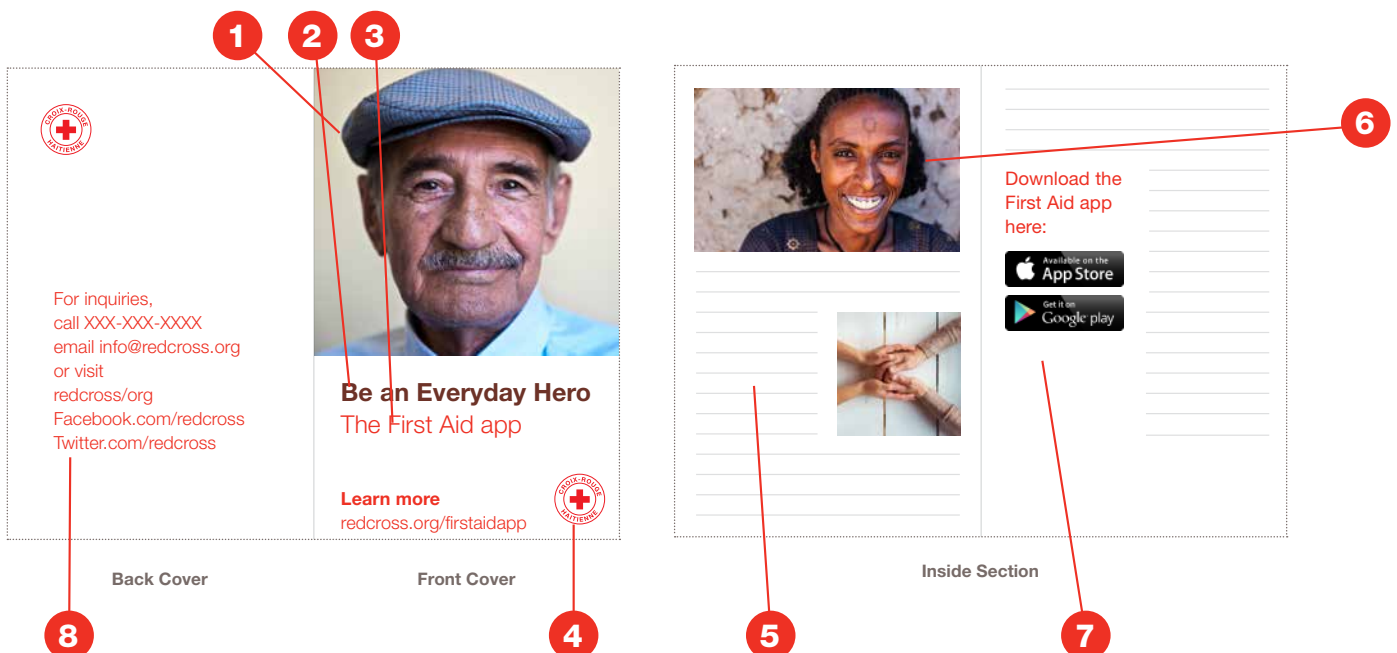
1
2
3

CROIX-ROUGE HAITIENNE

For inquiries,
call XXX-XXX-XXXX
email info@redcross.org
or visit
redcross/org
Facebook.com/redcross
Twitter.com/redcross

Be an Everyday Hero
The First Aid app

Learn more
redcross.org/firstaidapp

CROIX-ROUGE HAITIENNE

Back Cover

Front Cover

8

4

6

Download the First Aid app here:

Available on the App Store

Get it on Google play

Inside Section

5

7